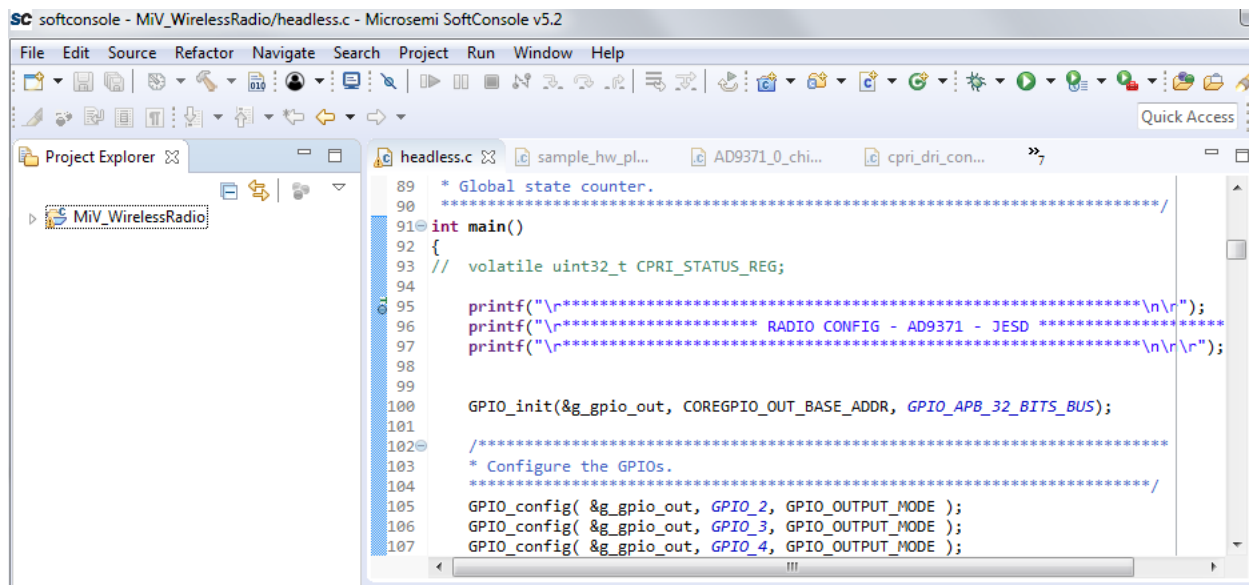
SC softconsole - MiV_WirelessRadio/headless.c - Microsemi SoftConsole v5.2

File Edit Source Refactor Navigate Search Project Run Window Help

Quick Access

Project Explorer

MiV_WirelessRadio

headless.c
sample_hw_pl...
AD9371_0_chi...
cpri_dri_con...
»7

89 * Global state counter.
90 ***********************************************************************/
91 int main()
92 {
93 //  volatile uint32_t CPRI_STATUS_REG;
94
95     printf("\r************************************************************\n\r");
96     printf("\r******************** RADIO CONFIG - AD9371 - JESD ******************
97     printf("\r************************************************************\n\r\r");
98
99
100    GPIO_init(&g_gpio_out, COREGPIO_OUT_BASE_ADDR, GPIO_APB_32_BITS_BUS);
101
102    /************************************************************************
103    * Configure the GPIOs.
104    ***********************************************************************/
105    GPIO_config( &g_gpio_out, GPIO_2, GPIO_OUTPUT_MODE );
106    GPIO_config( &g_gpio_out, GPIO_3, GPIO_OUTPUT_MODE );
107    GPIO_config( &g_gpio_out, GPIO_4, GPIO_OUTPUT_MODE );